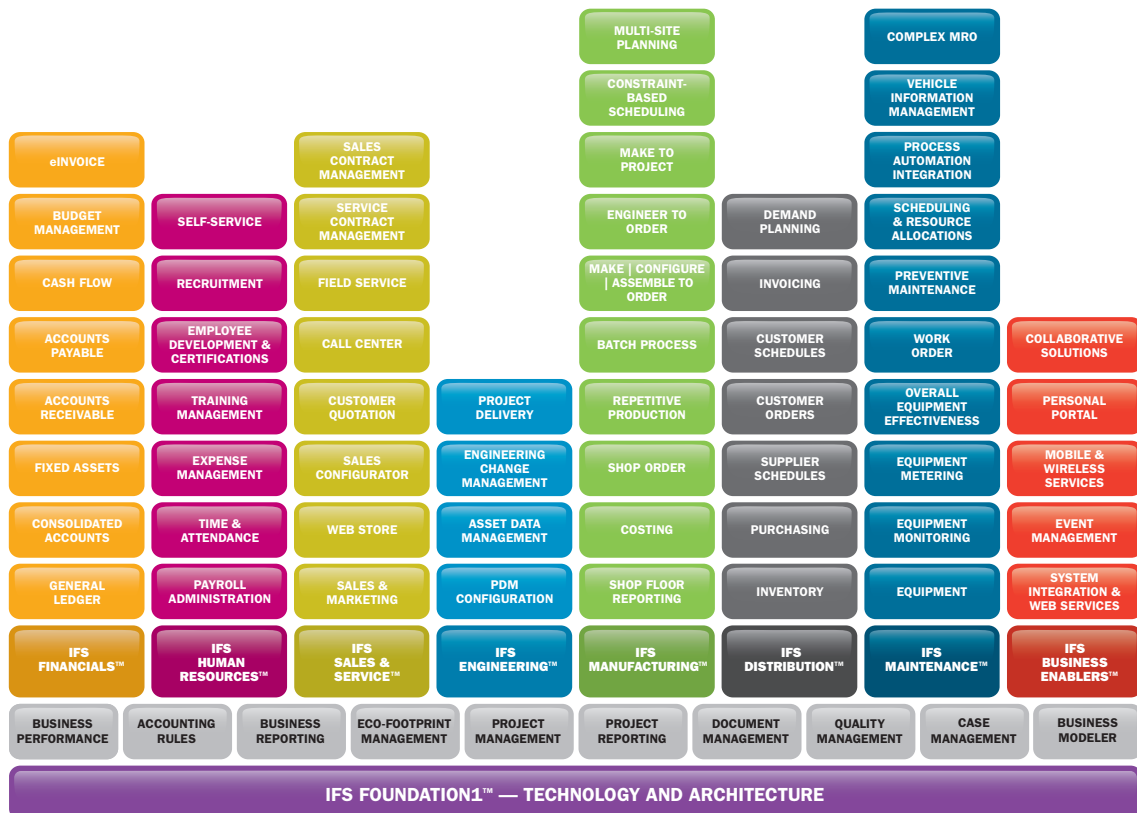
eINVOICE

BUDGET MANAGEMENT

CASH FLOW

ACCOUNTS PAYABLE

ACCOUNTS RECEIVABLE

FIXED ASSETS

CONSOLIDATED ACCOUNTS

GENERAL LEDGER

IFS FINANCIALS™

SELF-SERVICE

RECRUITMENT

EMPLOYEE DEVELOPMENT & CERTIFICATIONS

TRAINING MANAGEMENT

EXPENSE MANAGEMENT

TIME & ATTENDANCE

PAYROLL ADMINISTRATION

IFS HUMAN RESOURCES™

SALES CONTRACT MANAGEMENT

SERVICE CONTRACT MANAGEMENT

FIELD SERVICE

CALL CENTER

CUSTOMER QUOTATION

SALES CONFIGURATOR

WEB STORE

SALES & MARKETING

IFS SALES & SERVICE™

PROJECT DELIVERY

ENGINEERING CHANGE MANAGEMENT

ASSET DATA MANAGEMENT

PDM CONFIGURATION

IFS ENGINEERING™

MULTI-SITE PLANNING

CONSTRAINT-BASED SCHEDULING

MAKE TO PROJECT

ENGINEER TO ORDER

MAKE | CONFIGURE | ASSEMBLE TO ORDER

BATCH PROCESS

REPETITIVE PRODUCTION

SHOP ORDER

COSTING

SHOP FLOOR REPORTING

IFS MANUFACTURING™

DEMAND PLANNING

INVOICING

CUSTOMER SCHEDULES

CUSTOMER ORDERS

SUPPLIER SCHEDULES

PURCHASING

INVENTORY

IFS DISTRIBUTION™

COMPLEX MRO

VEHICLE INFORMATION MANAGEMENT

PROCESS AUTOMATION INTEGRATION

SCHEDULING & RESOURCE ALLOCATIONS

PREVENTIVE MAINTENANCE

WORK ORDER

OVERALL EQUIPMENT EFFECTIVENESS

EQUIPMENT METERING

EQUIPMENT MONITORING

EQUIPMENT

IFS MAINTENANCE™

COLLABORATIVE SOLUTIONS

PERSONAL PORTAL

MOBILE & WIRELESS SERVICES

EVENT MANAGEMENT

SYSTEM INTEGRATION & WEB SERVICES

IFS BUSINESS ENABLERS™

BUSINESS PERFORMANCE

ACCOUNTING RULES

BUSINESS REPORTING

ECO-FOOTPRINT MANAGEMENT

PROJECT MANAGEMENT

PROJECT REPORTING

DOCUMENT MANAGEMENT

QUALITY MANAGEMENT

CASE MANAGEMENT

BUSINESS MODELER

IFS FOUNDATION1™ — TECHNOLOGY AND ARCHITECTURE